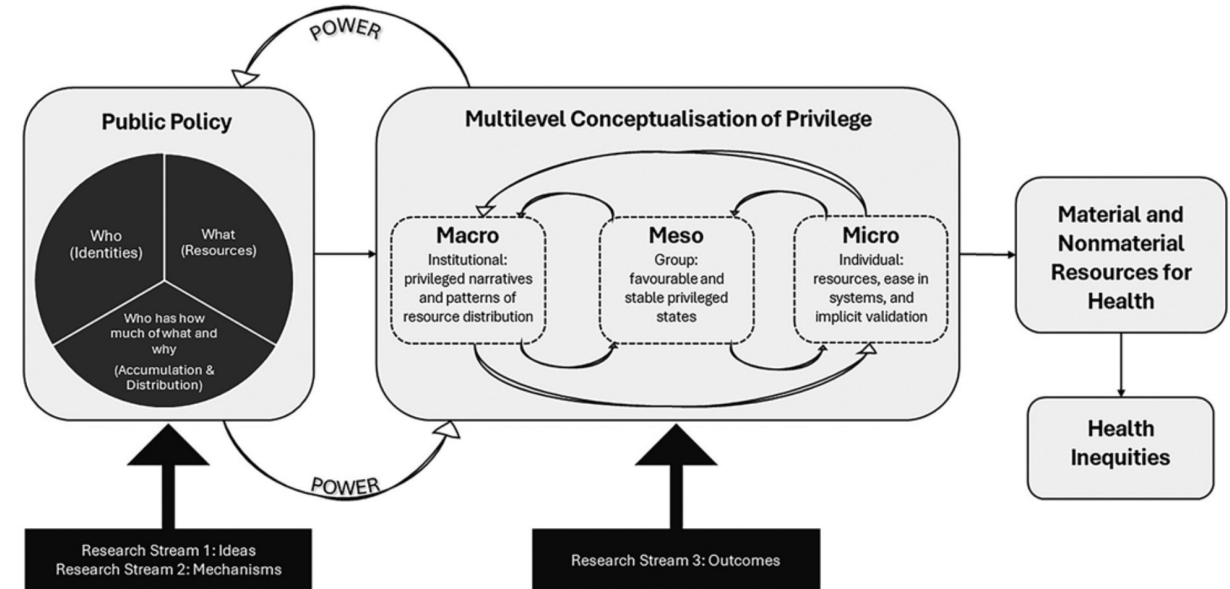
POWER

Public Policy

Who (Identities)

What (Resources)

Who has how much of what and why (Accumulation & Distribution)

Multilevel Conceptualisation of Privilege

Macro
Institutional: privileged narratives and patterns of resource distribution

Meso
Group: favourable and stable privileged states

Micro
Individual: resources, ease in systems, and implicit validation

Material and Nonmaterial Resources for Health

Health Inequities

POWER

Research Stream 1: Ideas
Research Stream 2: Mechanisms

Research Stream 3: Outcomes